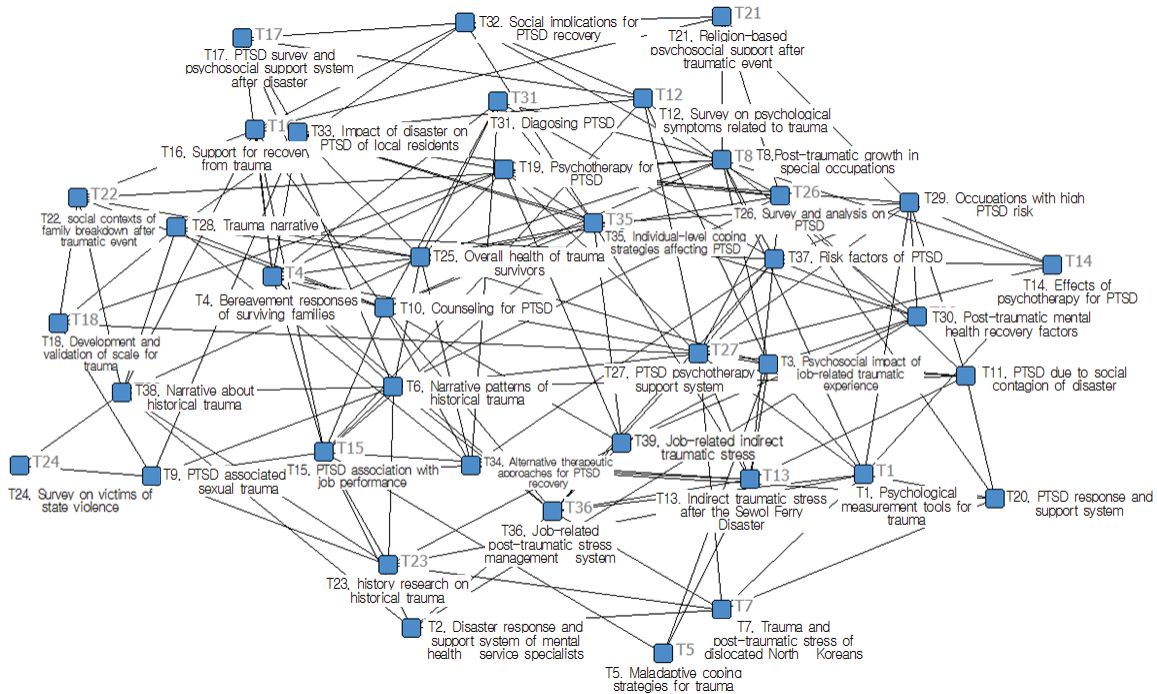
T17
T17. PTSD survey and psychosocial support system after disaster

T32. Social implications for PTSD recovery

T21
T21. Religion-based psychosocial support after traumatic event

T31
T31. Diagosing PTSD

T12
T12. Survey on psychological symptoms related to trauma

T16
T16. Support for recovery from trauma

T33. Impact of disaster on PTSD of local residents

T19. Psychotherapy for PTSD

T8
T8.Post-traumatic growth in special occupations

T22
T22. social contexts of family breakdown after traumatic event

T28. Trauma narrative

T26
T26. Survey and analysis on PTSD

T29. Occupations with high PTSD risk

T35
T35. Individual-level coping strategies affecting PTSD

T25. Overall health of trauma survivors

T37. Risk factors of PTSD

T14
T14. Effects of psychotherapy for PTSD

T4
T4. Bereavement responses of surviving families

T10. Counseling for PTSD

T30. Post-traumatic mental health recovery factors

T18
T18. Development and validation of scale for trauma

T27
T27. PTSD psychotherapy support system

T3. Psychosocial impact of job-related traumatic experience

T11. PTSD due to social contagion of disaster

T38. Narrative about historical trauma

T6. Narrative patterns of historical trauma

T39. Job-related indirect traumatic stress

T15
T15. PTSD association with job performance

T24
T24. Survey on victims of state violence

T9. PTSD associated sexual trauma

T34. Alternative therapeutic approaches for PTSD recovery

T13
T13. Indirect traumatic stress after the Sewol Ferry Disaster

T1
T1. Psychological measurement tools for trauma

T20. PTSD response and support system

T36
T36. Job-related post-traumatic stress management system

T23
T23. history research on historical trauma

T2. Disaster response and support system of mental health service specialists

T7
T7. Trauma and post-traumatic stress of dislocated North Koreans

T5
T5. Maladaptive coping strategies for trauma